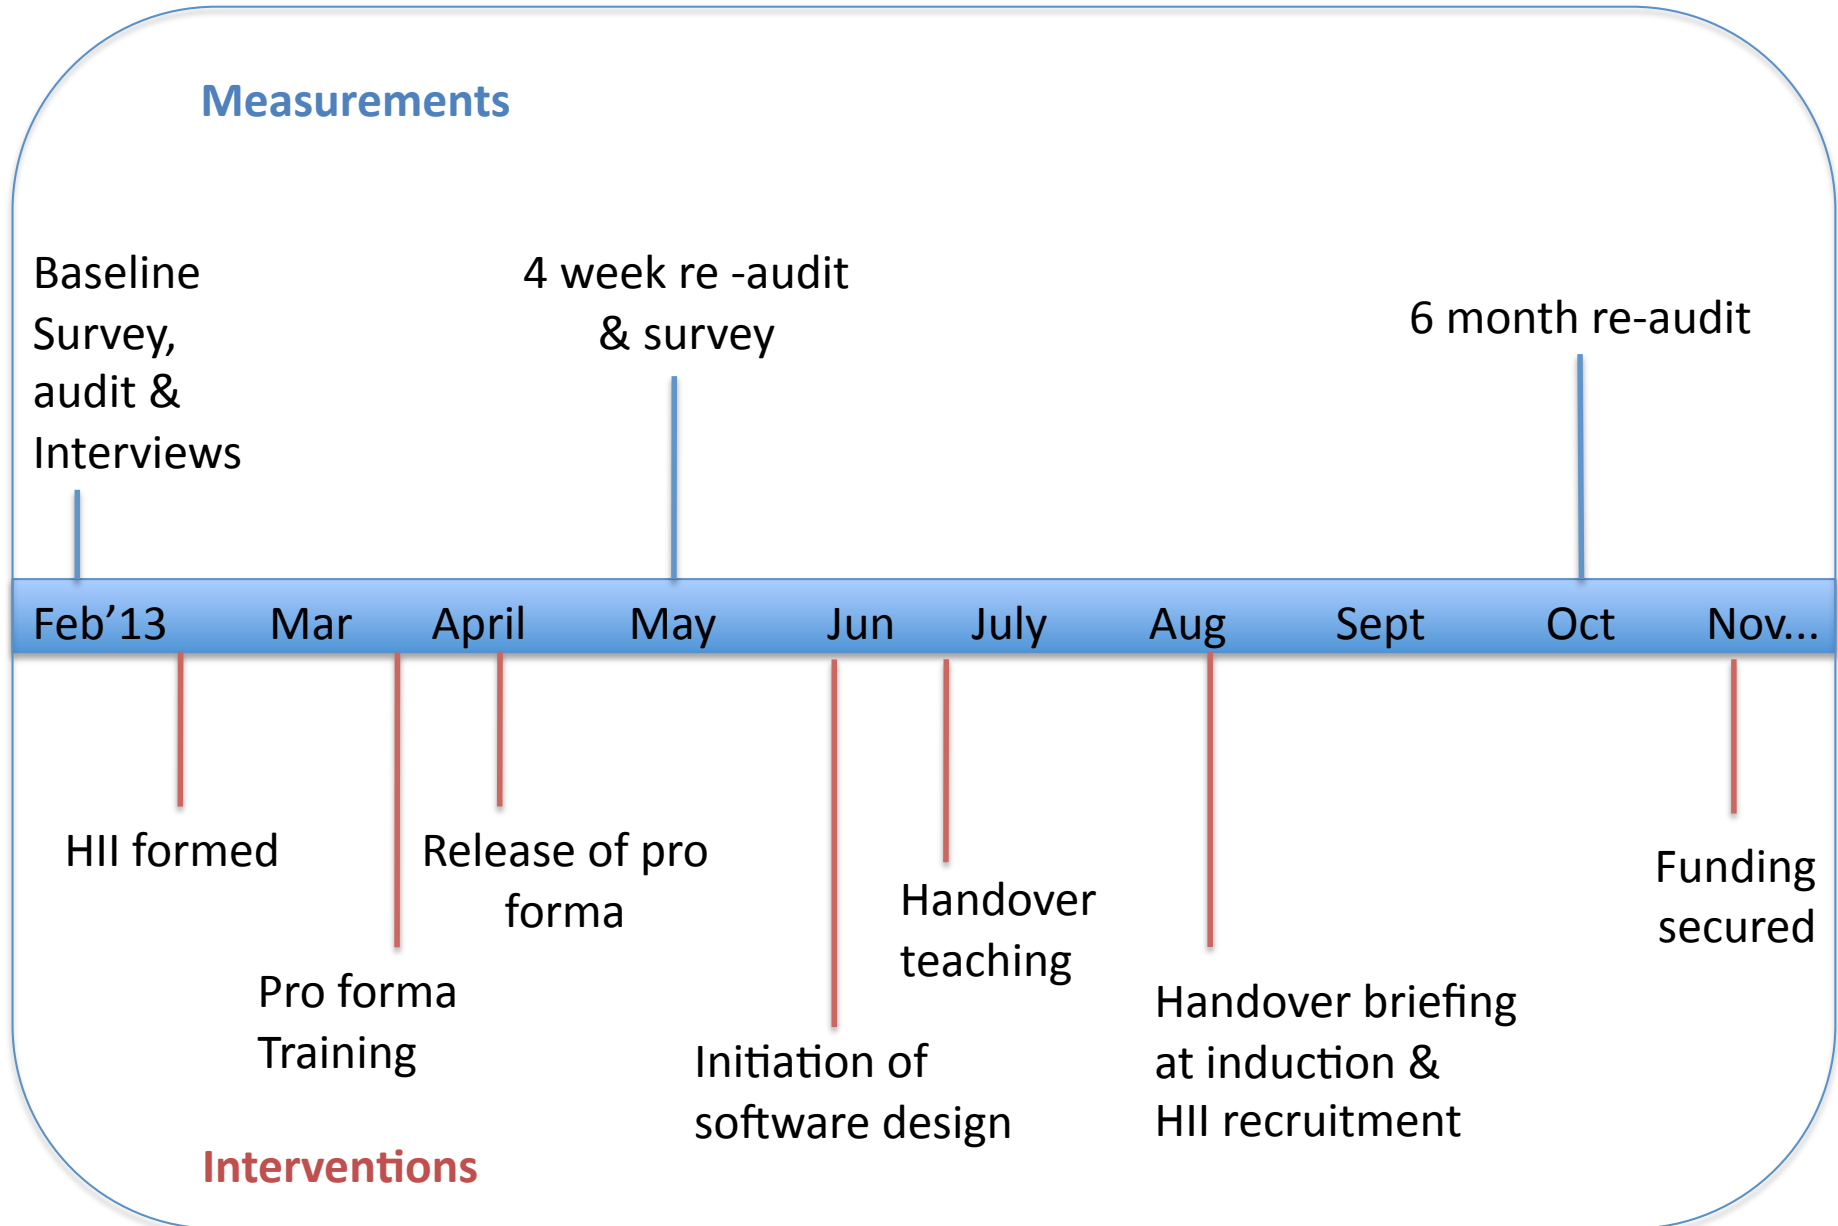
Measurements

Baseline Survey, audit & Interviews

4 week re -audit & survey

6 month re-audit

Feb’13 Mar April May Jun July Aug Sept Oct Nov...

HII formed

Pro forma Training

Release of pro forma

Initiation of software design

Handover teaching

Handover briefing at induction & HII recruitment

Funding secured

Interventions